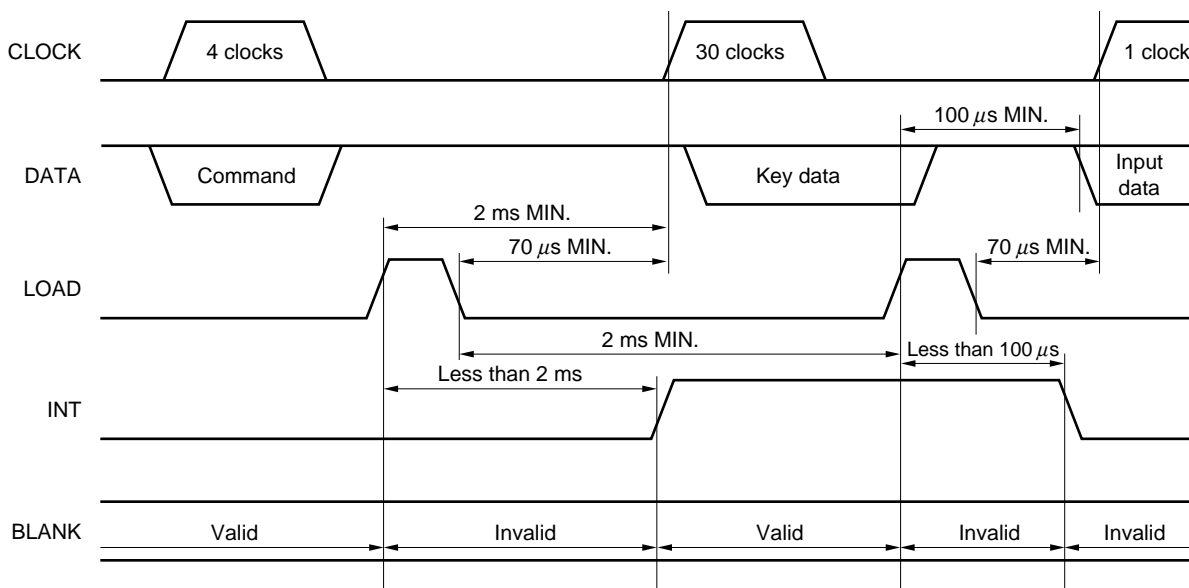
CLOCK
4 clocks
30 clocks
1 clock

100 $\mu$s MIN.

DATA
Command
Key data
Input data

2 ms MIN.
70 $\mu$s MIN.
70 $\mu$s MIN.

LOAD

2 ms MIN.
Less than 100 $\mu$s
Less than 2 ms

INT

BLANK
Valid
Invalid
Valid
Invalid
Invalid